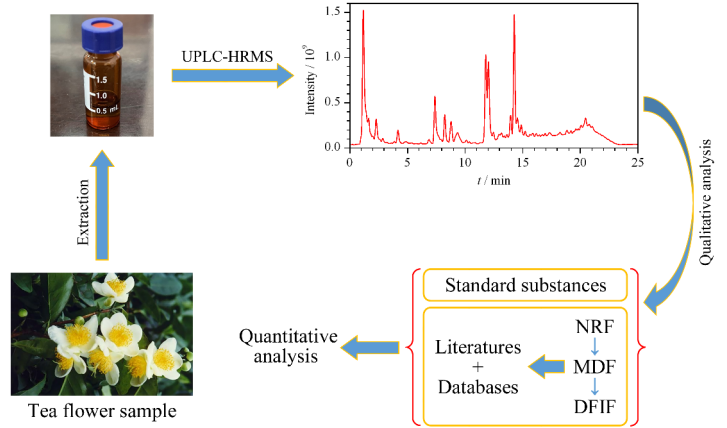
1.5
1.0
0.5 ml

UPLC-HRMS

Intensity / $10^9$

1.5
1.0
0.5
0.0

0 5 10 15 20 25

$t$ / min

Extraction

Qualitative analysis

Standard substances

Quantitative analysis

Literatures + Databases

NRF
MDF
DFIF

Tea flower sample